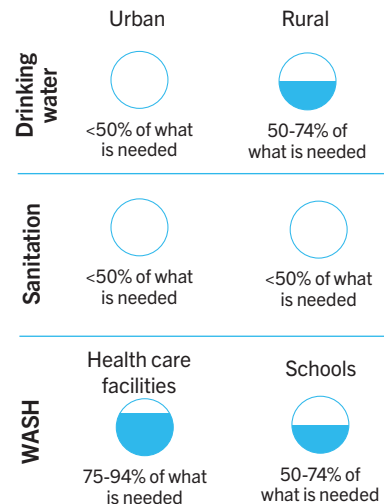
| | Urban | Rural |
|---|---|---|
| Drinking water | <50% of what is needed | 50-74% of what is needed |
| Sanitation | <50% of what is needed | <50% of what is needed |

| | Health care facilities | Schools |
|---|---|---|
| WASH | 75-94% of what is needed | 50-74% of what is needed |